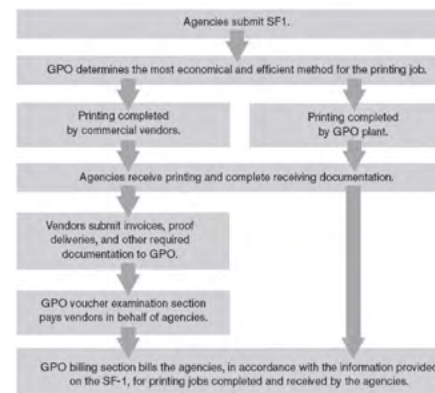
Agencies submit SF1.

GPO determines the most economical and efficient method for the printing job.

Printing completed by commercial vendors.

Printing completed by GPO plant.

Agencies receive printing and complete receiving documentation.

Vendors submit invoices, proof deliveries, and other required documentation to GPO.

GPO voucher examination section pays vendors in behalf of agencies.

GPO billing section bills the agencies, in accordance with the information provided on the SF-1, for printing jobs completed and received by the agencies.